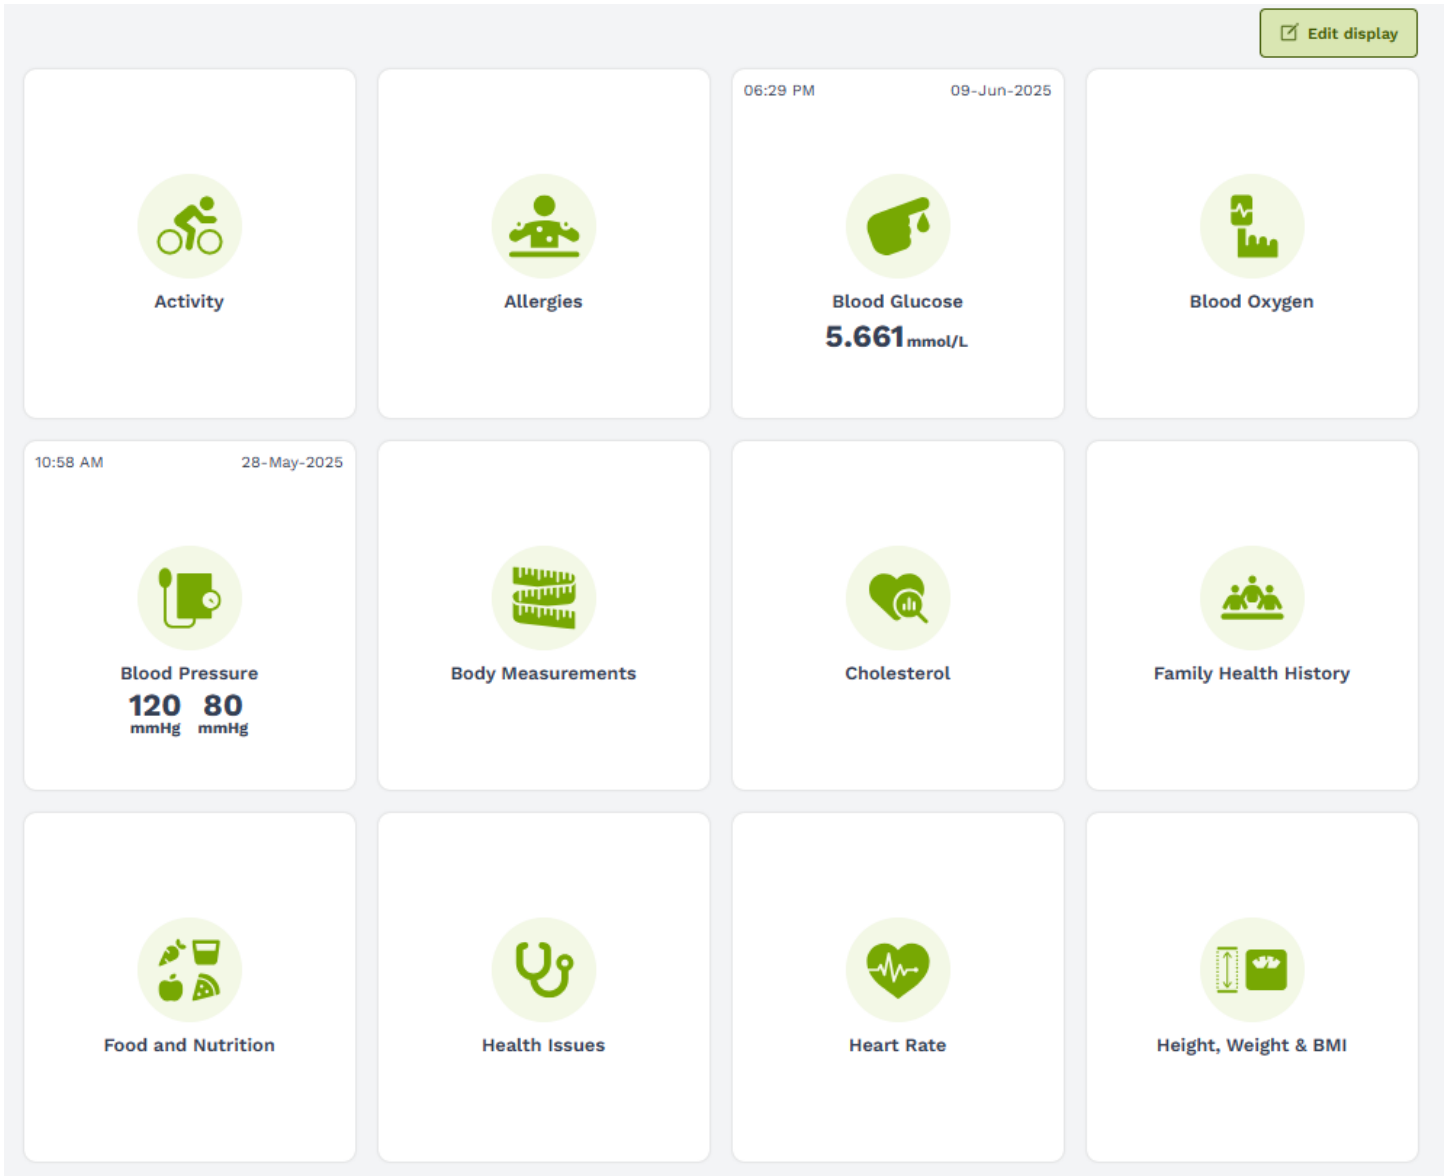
Edit display

Activity

Allergies

06:29 PM 09-Jun-2025

Blood Glucose

5.661 mmol/L

Blood Oxygen

10:58 AM 28-May-2025

Blood Pressure

120 mmHg 80 mmHg

Body Measurements

Cholesterol

Family Health History

Food and Nutrition

Health Issues

Heart Rate

Height, Weight & BMI